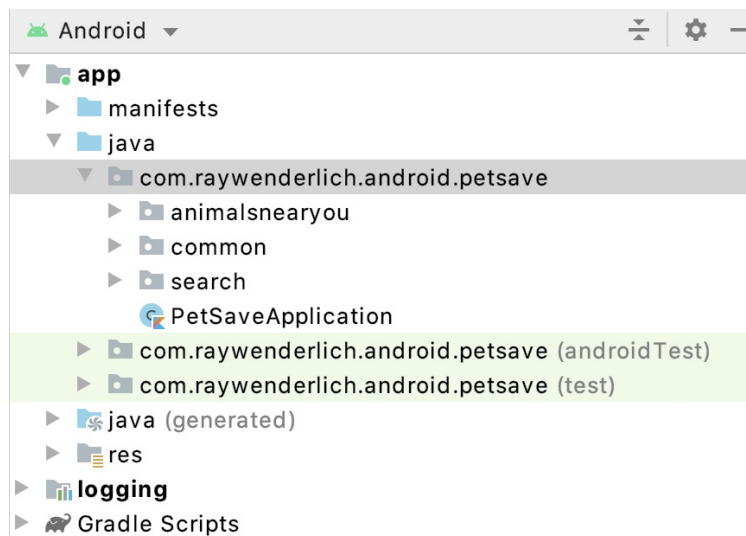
Android

app
manifests
java
com.raywenderlich.android.petsave
animalsnearyou
common
search
PetSaveApplication
com.raywenderlich.android.petsave (androidTest)
com.raywenderlich.android.petsave (test)
java (generated)
res
logging
Gradle Scripts